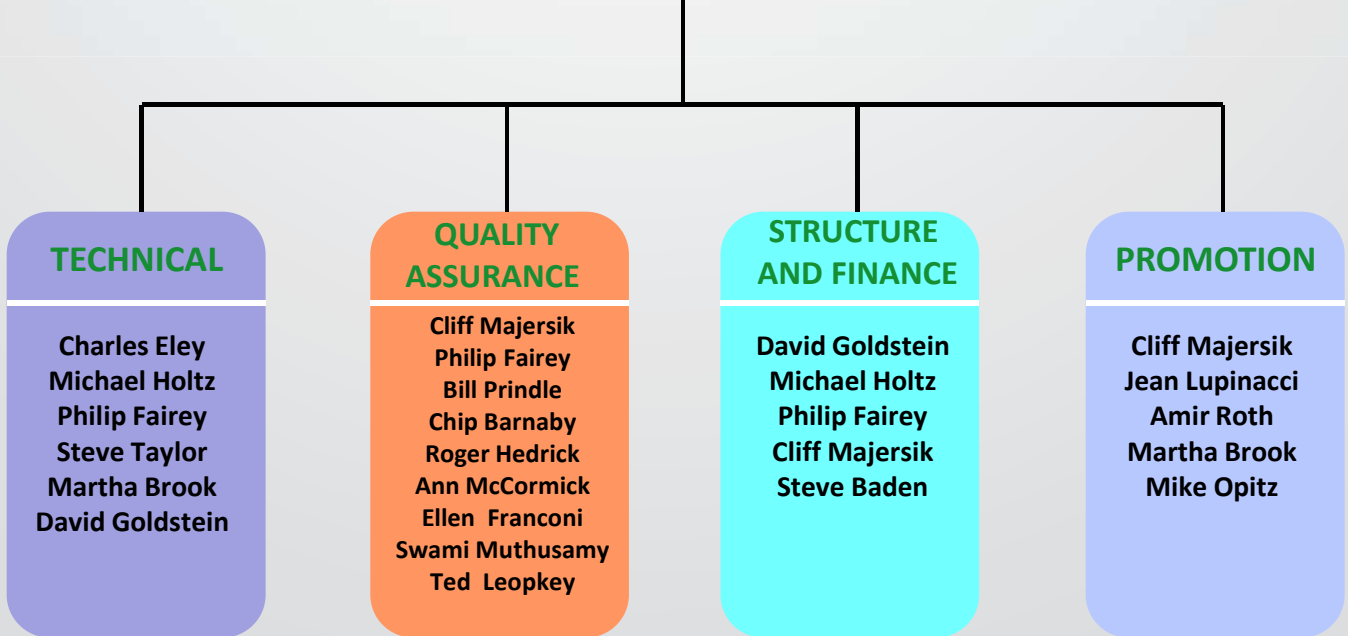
TECHNICAL

Charles Eley
Michael Holtz
Philip Fairey
Steve Taylor
Martha Brook
David Goldstein

QUALITY ASSURANCE

Cliff Majersik
Philip Fairey
Bill Prindle
Chip Barnaby
Roger Hedrick
Ann McCormick
Ellen Franconi
Swami Muthusamy
Ted Leopkey

STRUCTURE AND FINANCE

David Goldstein
Michael Holtz
Philip Fairey
Cliff Majersik
Steve Baden

PROMOTION

Cliff Majersik
Jean Lupinacci
Amir Roth
Martha Brook
Mike Opitz